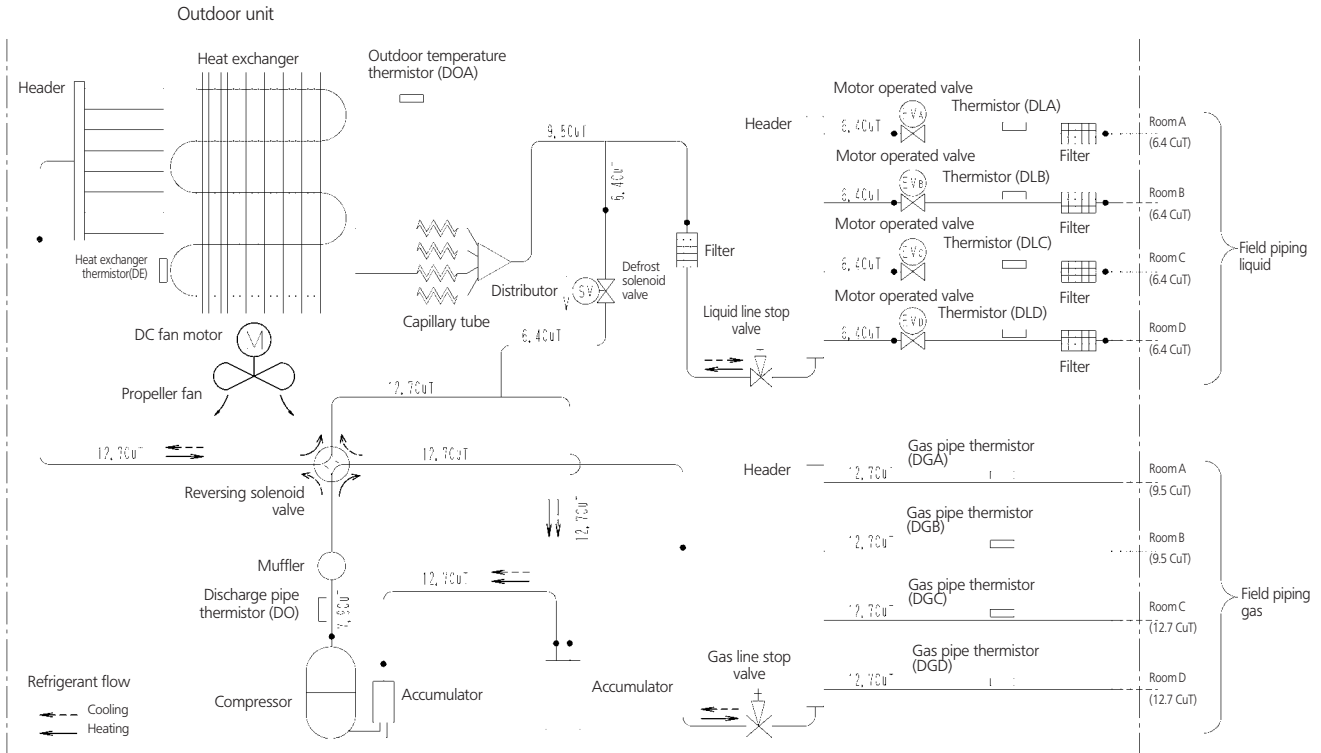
Outdoor unit

Header

Heat exchanger

Outdoor temperature thermistor (DOA)

Heat exchanger thermistor(DE)

DC fan motor

M

Propeller fan

Capillary tube

Distributor

9.5CuT

6.4CuT

SV

Defrost solenoid valve

6.4CuT

Filter

Liquid line stop valve

Header

Motor operated valve

EVA

6.4CuT

Thermistor (DLA)

Filter

Room A (6.4 CuT)

Motor operated valve

EVB

6.4CuT

Thermistor (DLB)

Filter

Room B (6.4 CuT)

Motor operated valve

EVC

6.4CuT

Thermistor (DLC)

Filter

Room C (6.4 CuT)

Motor operated valve

EVD

6.4CuT

Thermistor (DLD)

Filter

Room D (6.4 CuT)

Field piping liquid

12.7CuT

12.7CuT

12.7CuT

Reversing solenoid valve

12.7CuT

Muffler

Discharge pipe thermistor (DO)

7.9CuT

12.7CuT

Compressor

Accumulator

Accumulator

Header

12.7CuT

Gas pipe thermistor (DGA)

Room A (9.5 CuT)

12.7CuT

Gas pipe thermistor (DGB)

Room B (9.5 CuT)

12.7CuT

Gas pipe thermistor (DGC)

Room C (12.7 CuT)

Gas line stop valve

12.7CuT

Gas pipe thermistor (DGD)

Room D (12.7 CuT)

Field piping gas

Refrigerant flow

Cooling

Heating